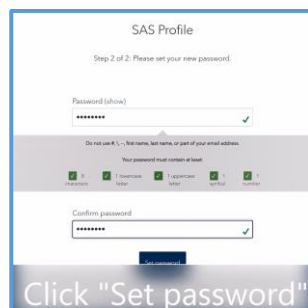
SAS Profile

Step 2 of 2: Please set your new password.

Password (show)

••••••••

Do not use #, \, ~, first name, last name, or part of your email address.

Your password must contain at least:

8 characters
1 lowercase letter
1 uppercase letter
1 special
1 number

Confirm password

••••••••

Set password

Click "Set password"